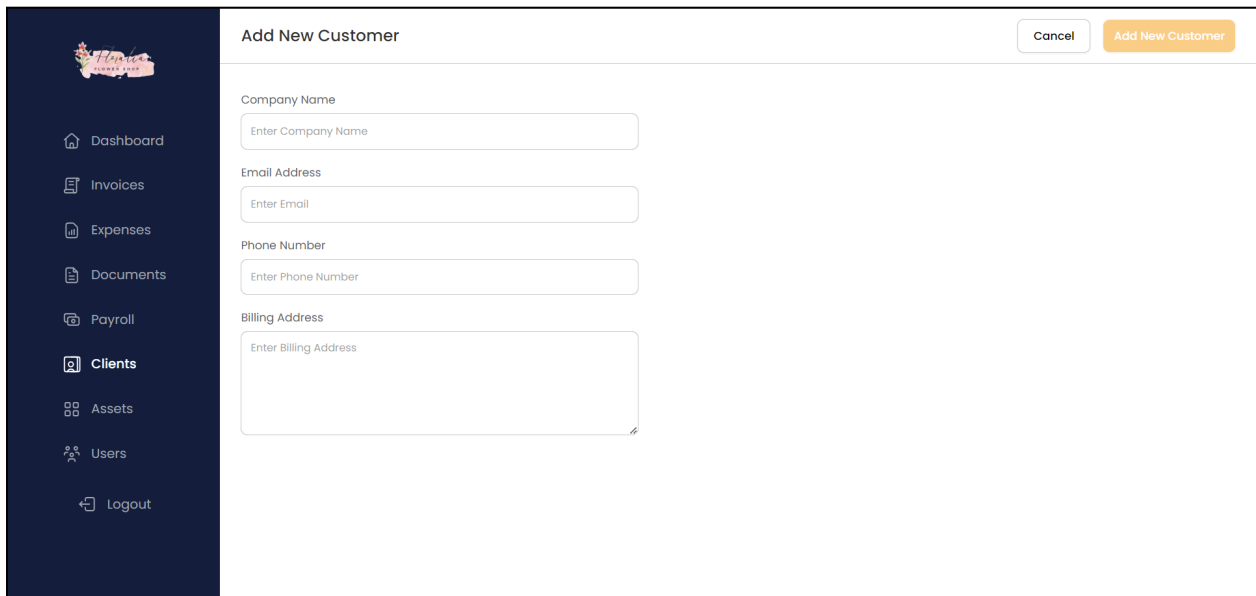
Floratica
FLOWER SHOP

Dashboard
Invoices
Expenses
Documents
Payroll
Clients
Assets
Users
Logout

Add New Customer

Cancel
Add New Customer

Company Name
Enter Company Name

Email Address
Enter Email

Phone Number
Enter Phone Number

Billing Address
Enter Billing Address